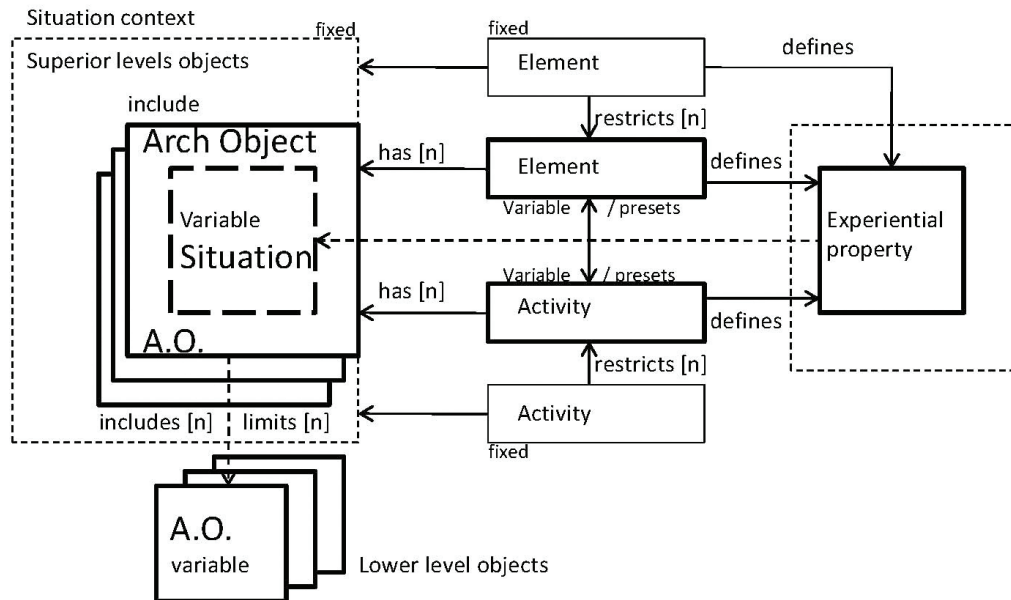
Situation context

fixed

Superior levels objects

include

Arch Object

Variable

Situation

A.O.

includes [n]

limits [n]

fixed

Element

defines

restricts [n]

has [n]

Element

defines

Variable

/ presets

Experiential property

Variable

/ presets

has [n]

Activity

defines

restricts [n]

Activity

fixed

A.O.

variable

Lower level objects